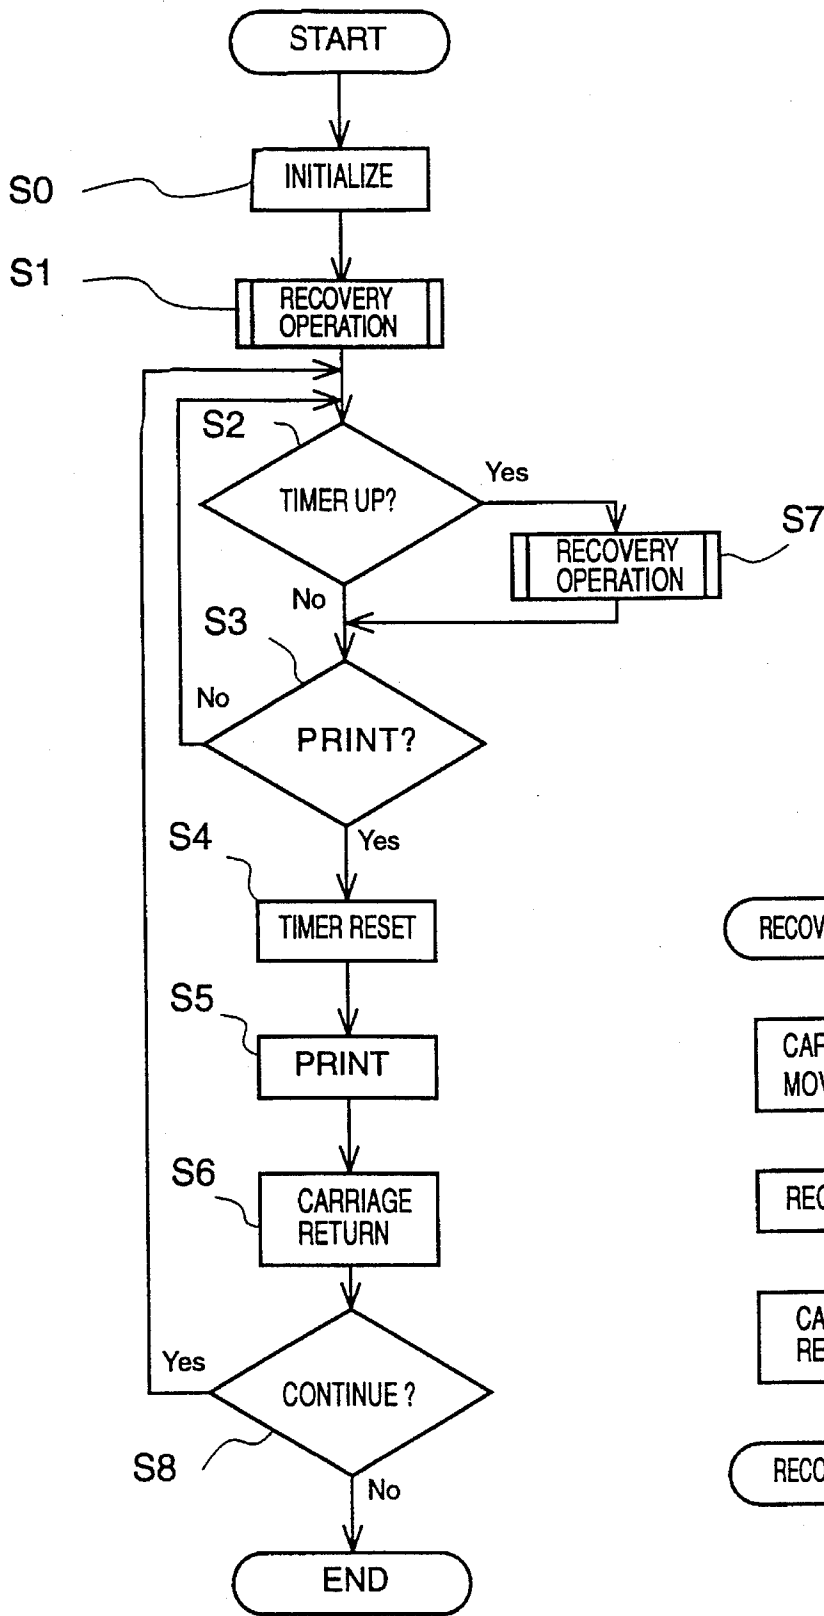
START

S0

INITIALIZE

S1

RECOVERY OPERATION

S2

TIMER UP?

Yes

S7

RECOVERY OPERATION

No

S3

No

PRINT?

S4

Yes

TIMER RESET

S5

PRINT

S6

CARRIAGE RETURN

Yes

CONTINUE ?

S8

No

END

RECOV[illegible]

CAR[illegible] MOV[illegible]

REC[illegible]

CA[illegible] RE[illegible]

RECO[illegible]